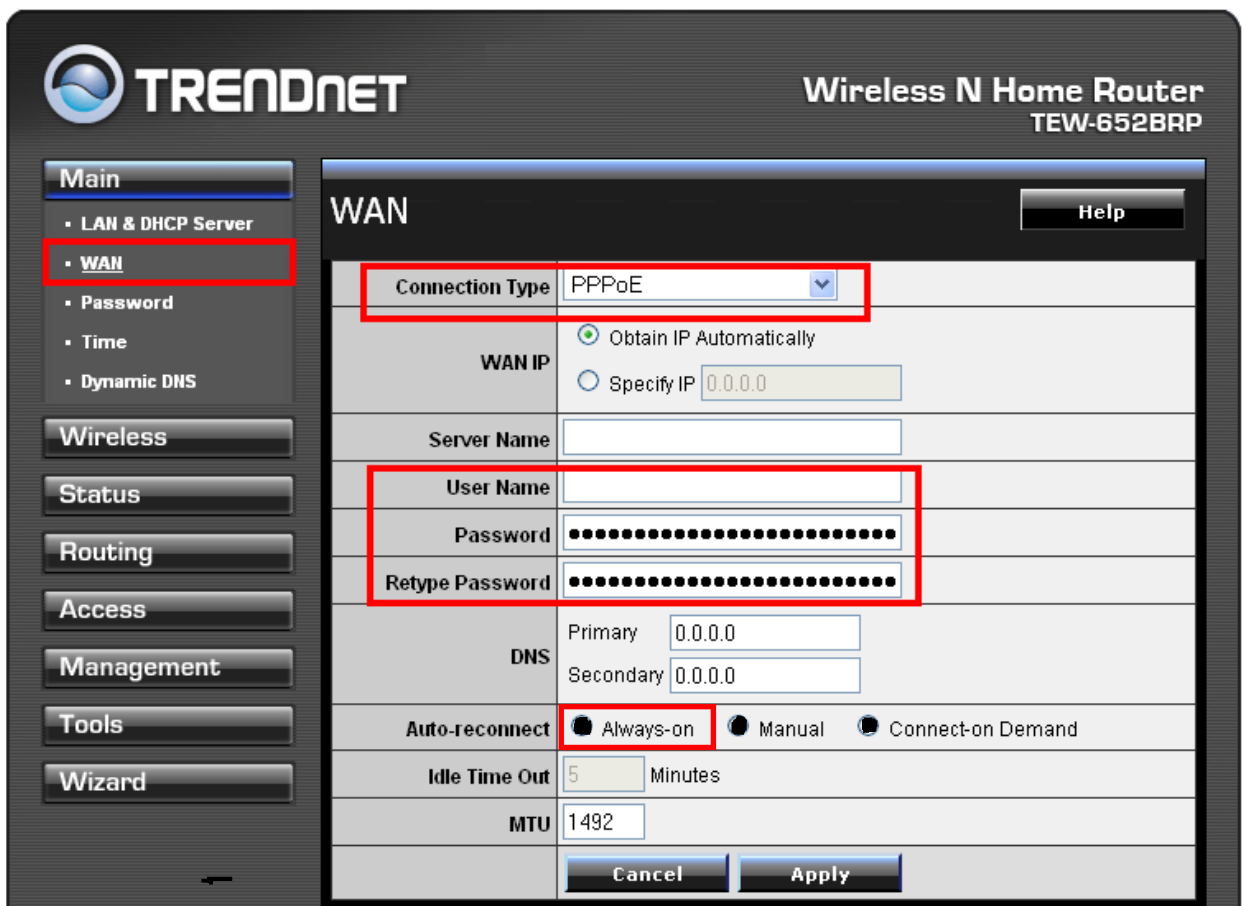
TRENDnet

Wireless N Home Router
TEW-652BRP

Main
▪ LAN & DHCP Server
▪ WAN
▪ Password
▪ Time
▪ Dynamic DNS

Wireless
Status
Routing
Access
Management
Tools
Wizard

WAN

Help

| | |
|---|---|
| Connection Type | PPPoE |
| WAN IP | Obtain IP Automatically<br>Specify IP 0.0.0.0 |
| Server Name | |
| User Name | |
| Password | •••••••••••••••••••••••••• |
| Retype Password | •••••••••••••••••••••••••• |
| DNS | Primary 0.0.0.0<br>Secondary 0.0.0.0 |
| Auto-reconnect | Always-on Manual Connect-on Demand |
| Idle Time Out | 5 Minutes |
| MTU | 1492 |
| | Cancel Apply |